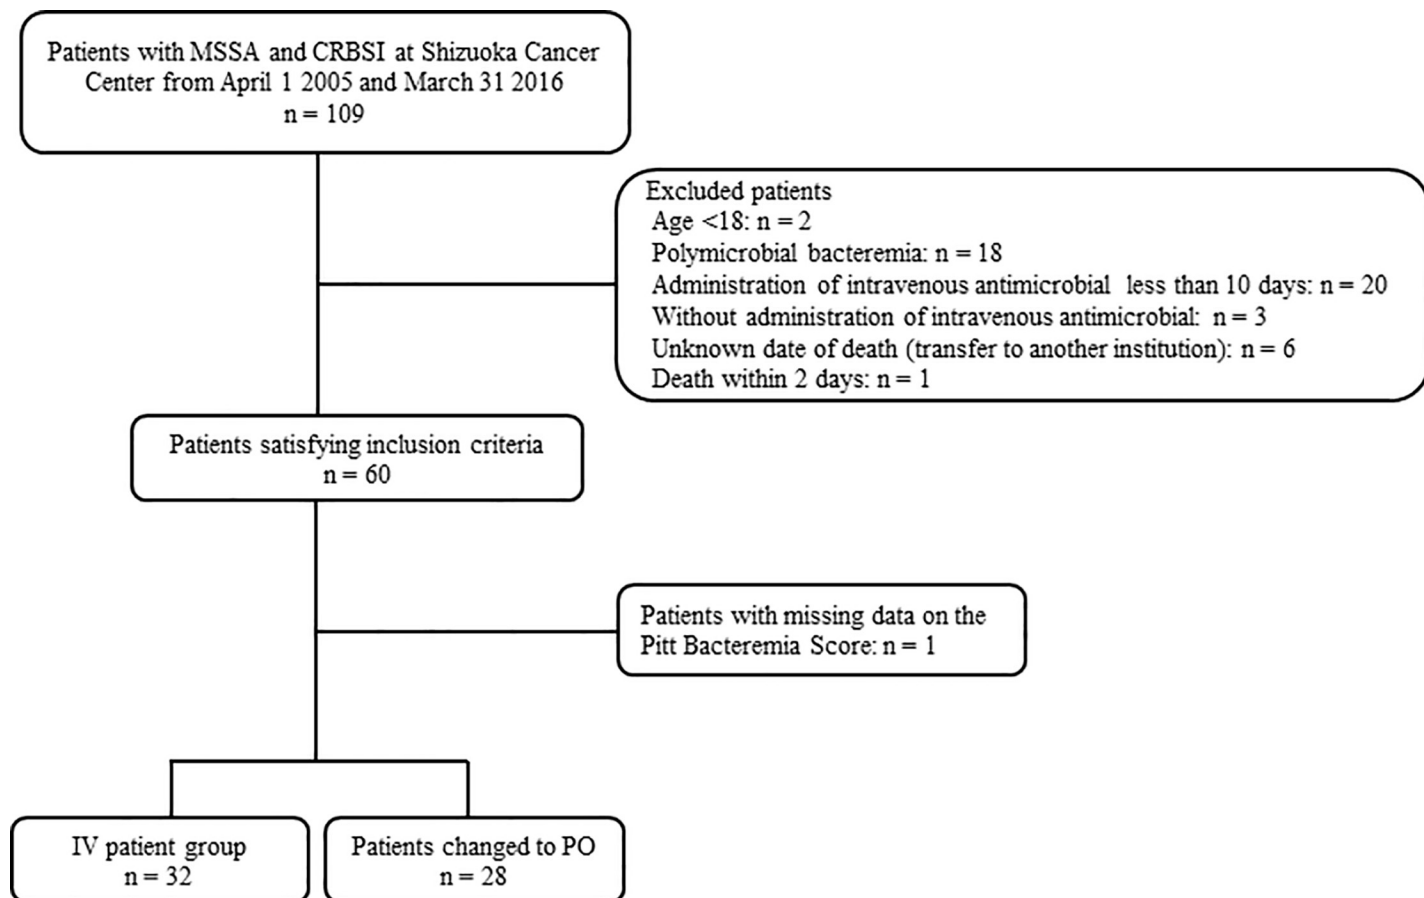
Patients with MSSA and CRBSI at Shizuoka Cancer Center from April 1 2005 and March 31 2016
n = 109

Excluded patients
Age <18: n = 2
Polymicrobial bacteremia: n = 18
Administration of intravenous antimicrobial less than 10 days: n = 20
Without administration of intravenous antimicrobial: n = 3
Unknown date of death (transfer to another institution): n = 6
Death within 2 days: n = 1

Patients satisfying inclusion criteria
n = 60

Patients with missing data on the Pitt Bacteremia Score: n = 1

IV patient group
n = 32

Patients changed to PO
n = 28